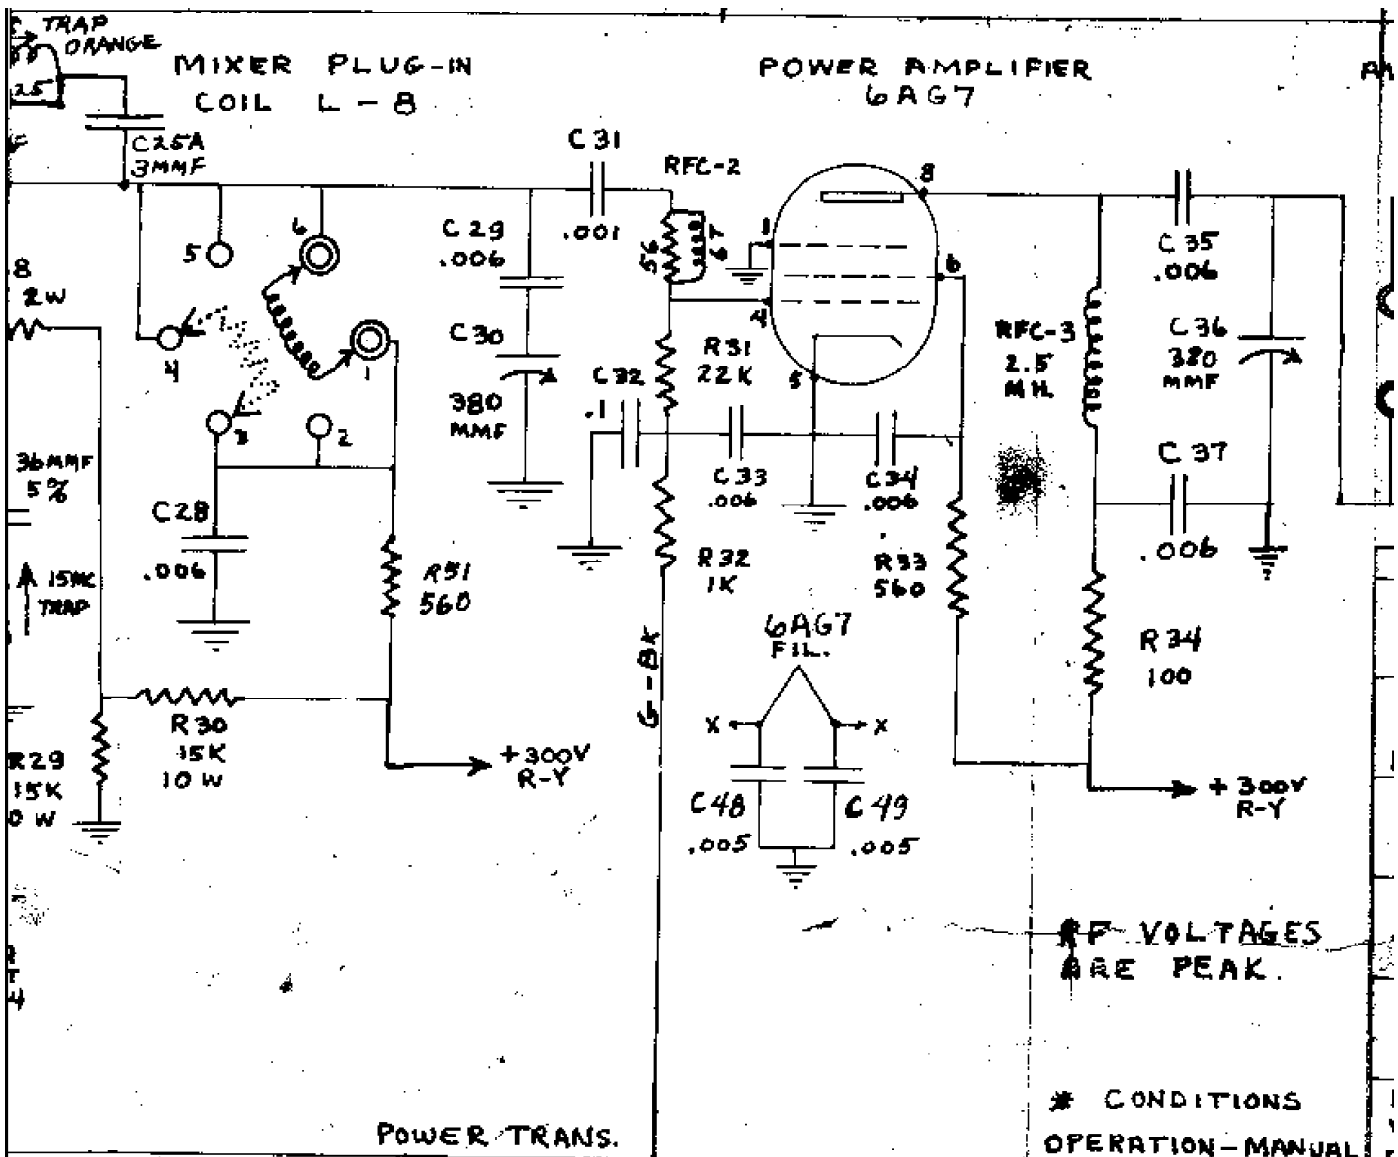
TRAP ORANGE
25

MIXER PLUG-IN COIL L-8

POWER AMPLIFIER 6AG7

C25A 3MMF

C31 .001

RFC-2

56 67

8

1

4

5

6

C29 .006

C30 380 MMF

C32 .1

R31 22K

C33 .006

C34 .006

R32 1K

R33 560

C35 .006

C36 380 MMF

RFC-3 2.5 MH.

C37 .006

R34 100

5 6 4 1 3 2

8 2W

36MMF 5%

15MC TRAP

C28 .006

R51 560

R30 15K 10W

R29 15K 10W

+300V R-Y

G-BK

6AG7 FIL.

X X

C48 .005

C49 .005

+300V R-Y

RF VOLTAGES ARE PEAK.

* CONDITIONS

OPERATION-MANUAL

POWER TRANS.